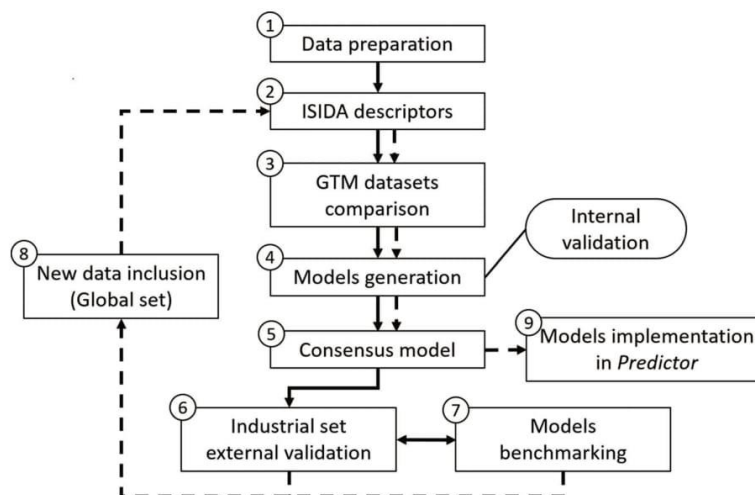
1 Data preparation

2 ISIDA descriptors

3 GTM datasets comparison

Internal validation

4 Models generation

8 New data inclusion (Global set)

5 Consensus model

9 Models implementation in *Predictor*

6 Industrial set external validation

7 Models benchmarking